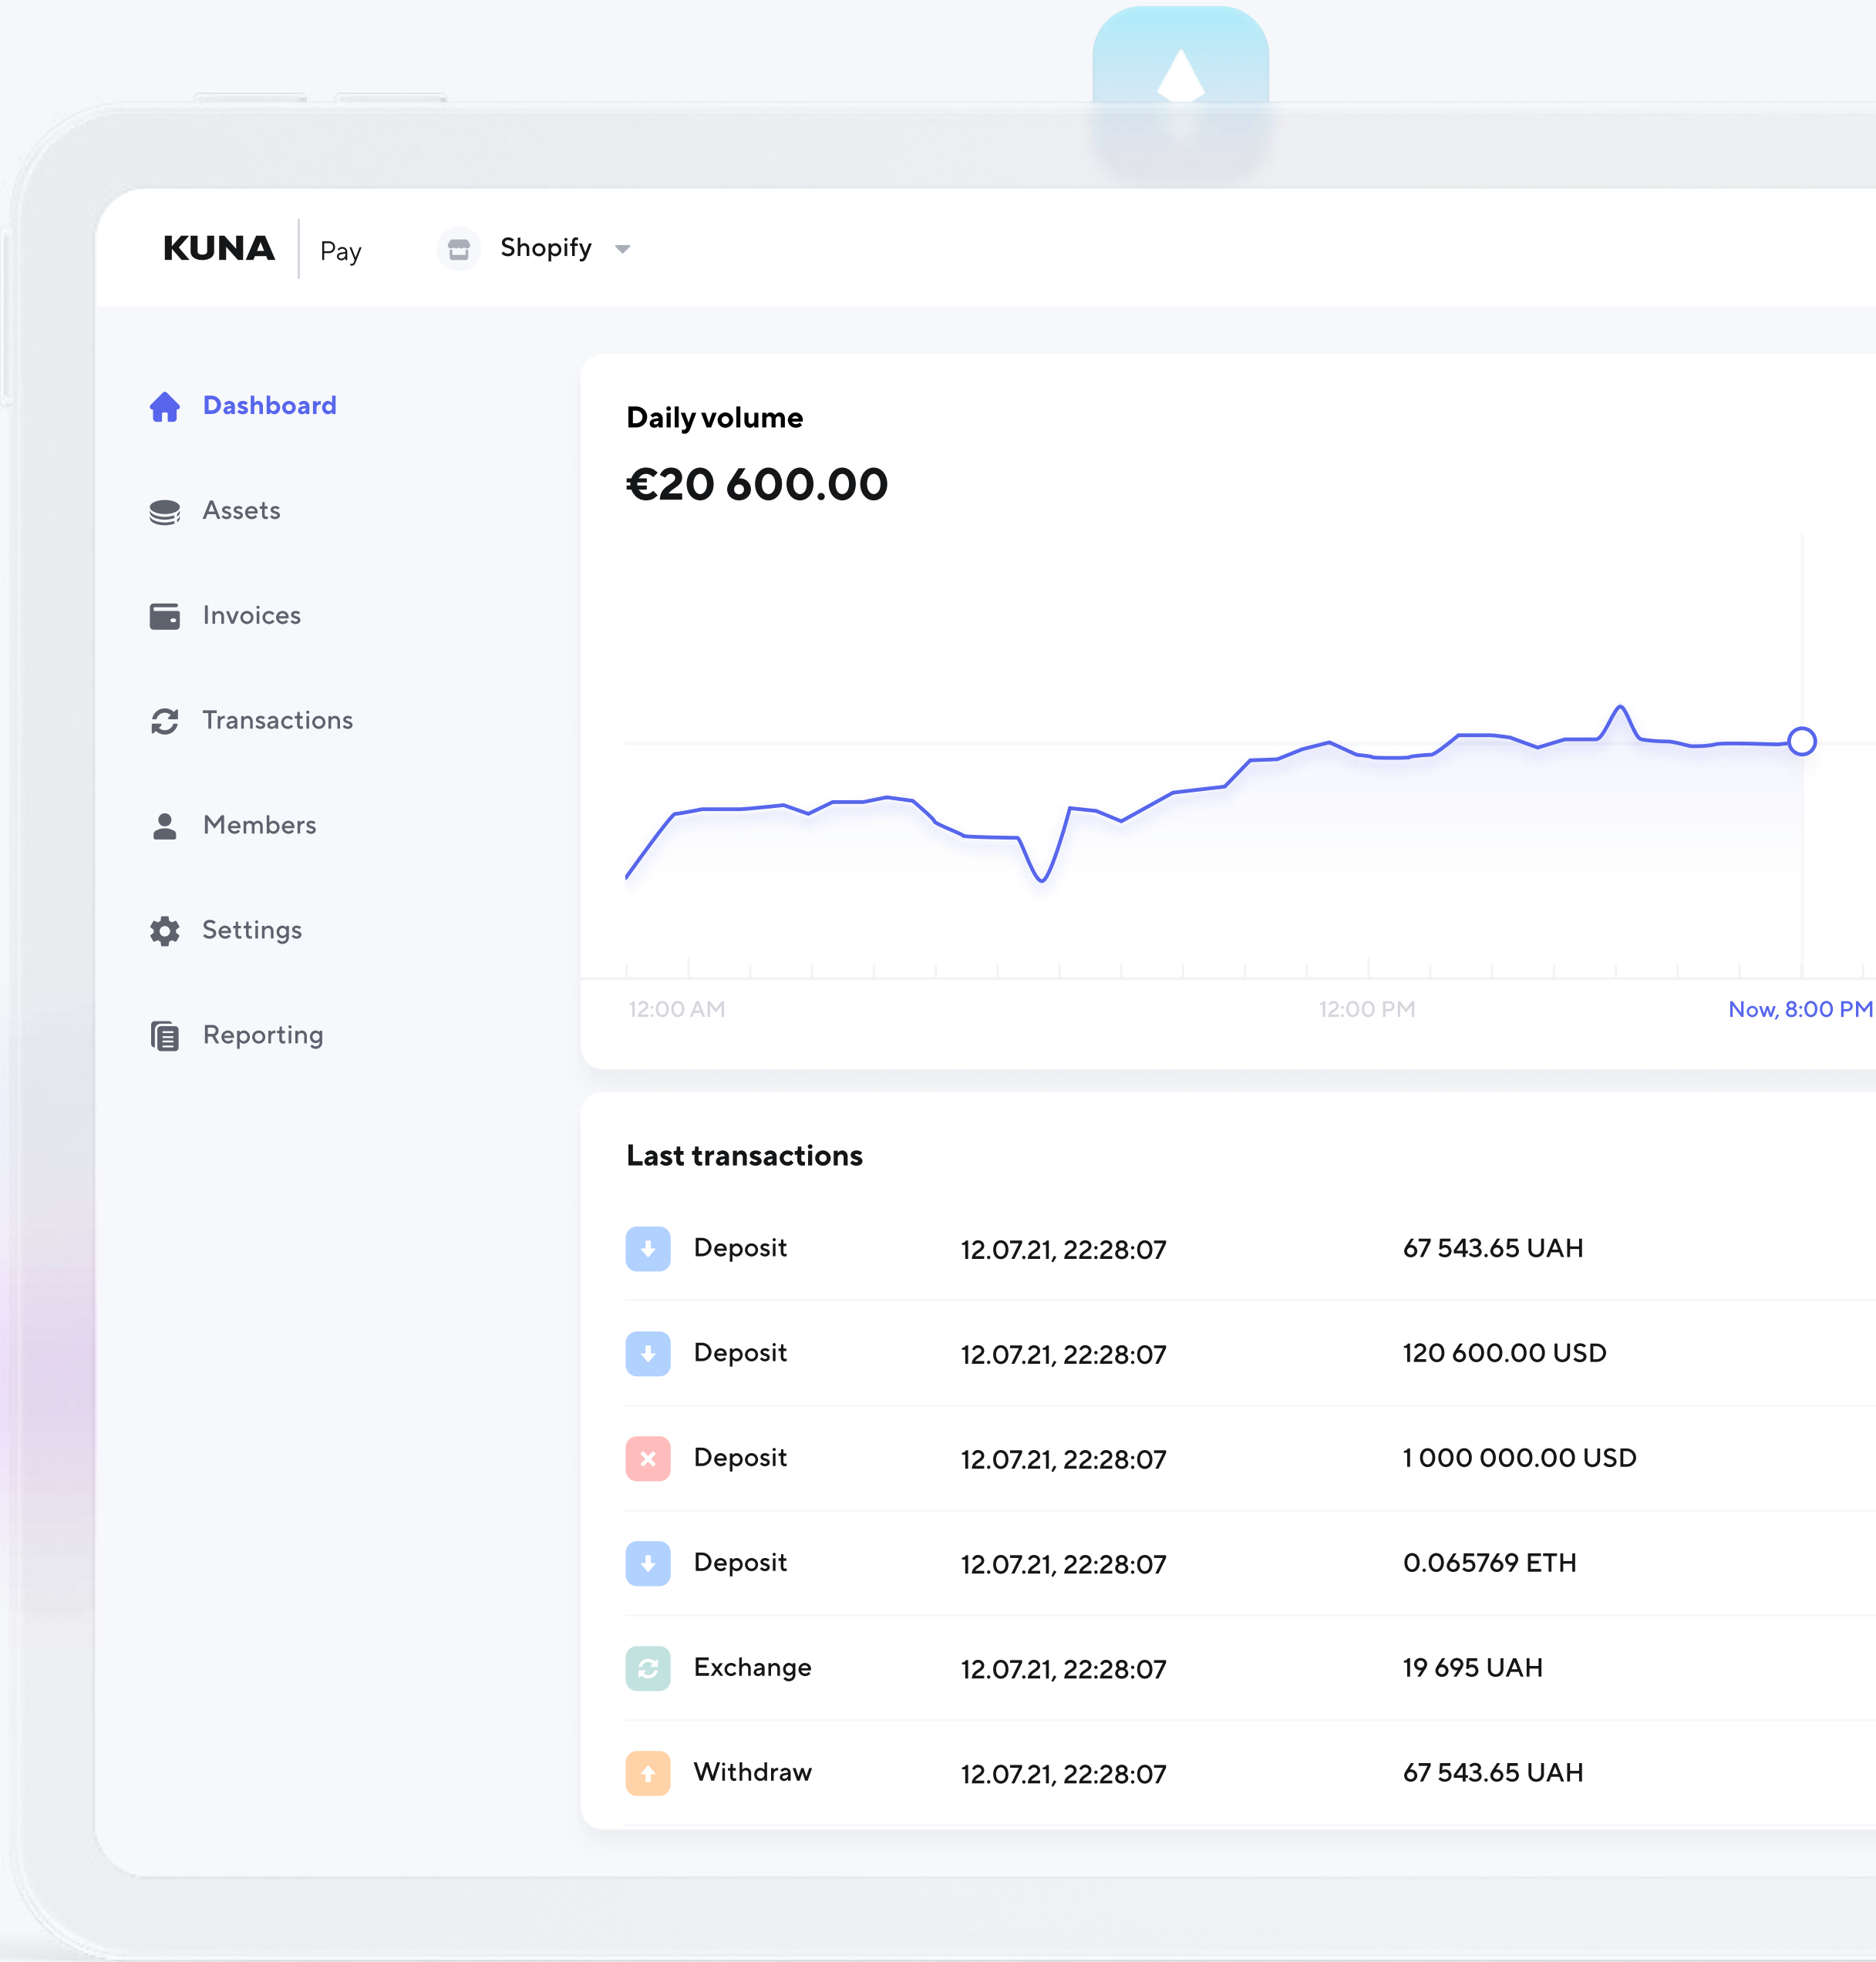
KUNA Pay Shopify

Dashboard
Assets
Invoices
Transactions
Members
Settings
Reporting

Daily volume
€20 600.00

12:00 AM
12:00 PM
Now, 8:00 PM

Last transactions

| Deposit | 12.07.21, 22:28:07 | 67 543.65 UAH |
|---|---|---|
| Deposit | 12.07.21, 22:28:07 | 120 600.00 USD |
| Deposit | 12.07.21, 22:28:07 | 1 000 000.00 USD |
| Deposit | 12.07.21, 22:28:07 | 0.065769 ETH |
| Exchange | 12.07.21, 22:28:07 | 19 695 UAH |
| Withdraw | 12.07.21, 22:28:07 | 67 543.65 UAH |